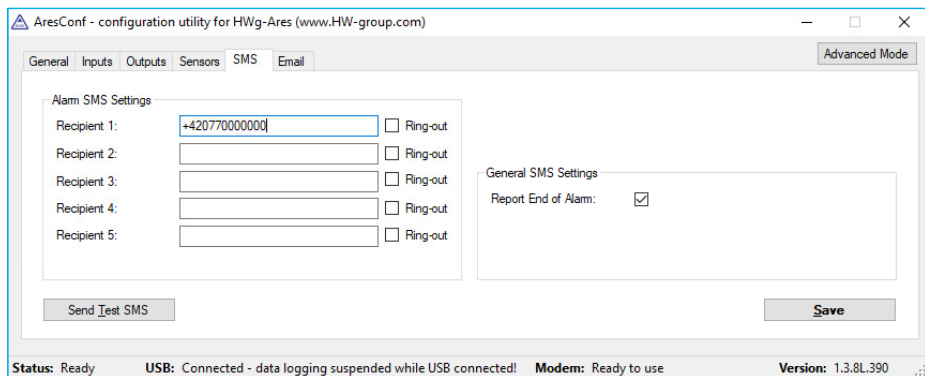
AresConf - configuration utility for HWg-Ares (www.HW-group.com)

General Inputs Outputs Sensors SMS Email

Advanced Mode

Alarm SMS Settings

Recipient 1: +420770000000 Ring-out
Recipient 2: Ring-out
Recipient 3: Ring-out
Recipient 4: Ring-out
Recipient 5: Ring-out

General SMS Settings

Report End of Alarm:

Send Test SMS

Save

Status: Ready USB: Connected - data logging suspended while USB connected! Modem: Ready to use Version: 1.3.8L.390